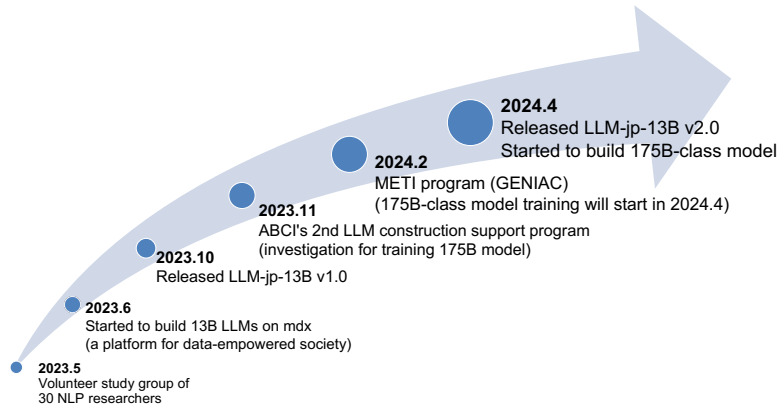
2024.4
Released LLM-jp-13B v2.0
Started to build 175B-class model

2024.2
METI program (GENIAC)
(175B-class model training will start in 2024.4)

2023.11
ABCI's 2nd LLM construction support program
(investigation for training 175B model)

2023.10
Released LLM-jp-13B v1.0

2023.6
Started to build 13B LLMs on mdx
(a platform for data-empowered society)

2023.5
Volunteer study group of
30 NLP researchers